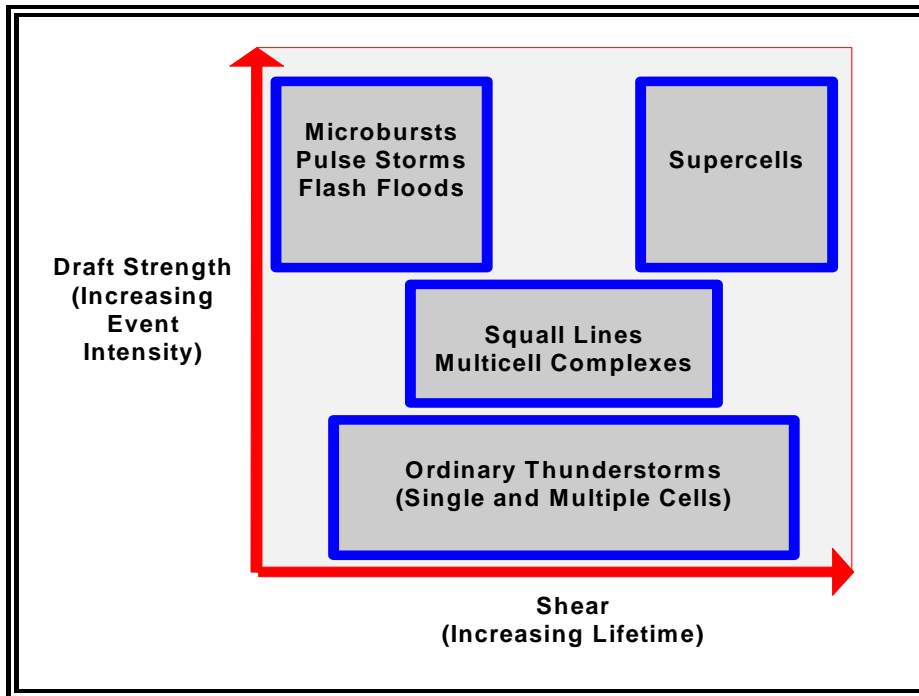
Draft Strength
(Increasing
Event
Intensity)

Microbursts
Pulse Storms
Flash Floods

Supercells

Squall Lines
Multicell Complexes

Ordinary Thunderstorms
(Single and Multiple Cells)

Shear
(Increasing Lifetime)